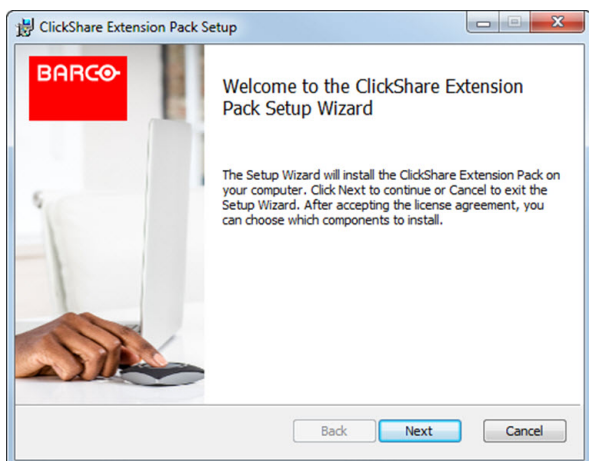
ClickShare Extension Pack Setup

BARCO

Welcome to the ClickShare Extension Pack Setup Wizard

The Setup Wizard will install the ClickShare Extension Pack on your computer. Click Next to continue or Cancel to exit the Setup Wizard. After accepting the license agreement, you can choose which components to install.

Back
Next
Cancel